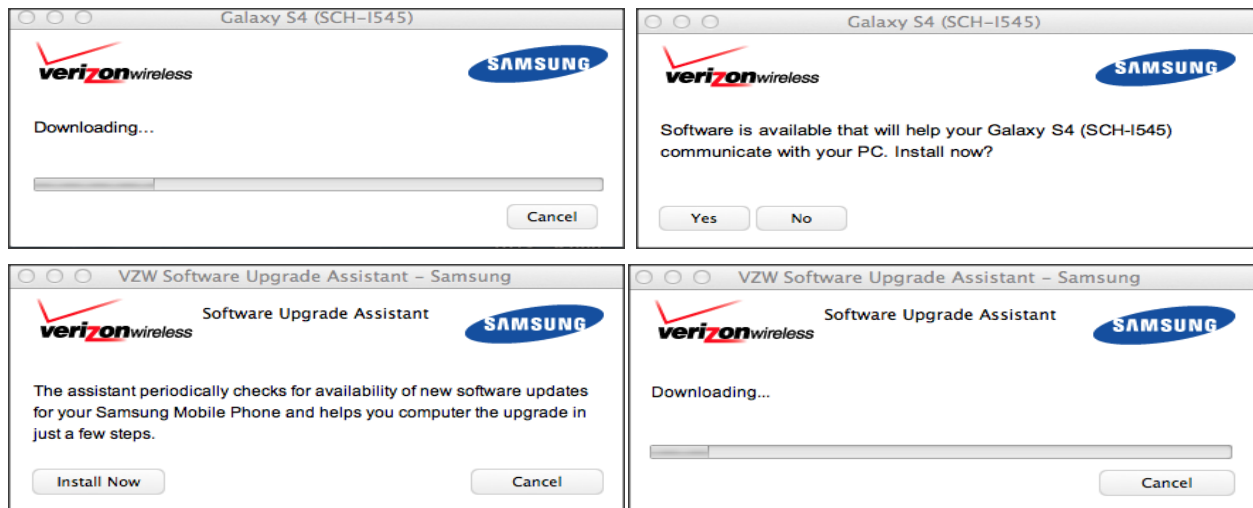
Galaxy S4 (SCH-I545)

verizonwireless

SAMSUNG

Downloading...

Cancel

Galaxy S4 (SCH-I545)

verizonwireless

SAMSUNG

Software is available that will help your Galaxy S4 (SCH-I545) communicate with your PC. Install now?

Yes

No

VZW Software Upgrade Assistant - Samsung

verizonwireless

Software Upgrade Assistant

SAMSUNG

The assistant periodically checks for availability of new software updates for your Samsung Mobile Phone and helps you computer the upgrade in just a few steps.

Install Now

Cancel

VZW Software Upgrade Assistant - Samsung

verizonwireless

Software Upgrade Assistant

SAMSUNG

Downloading...

Cancel